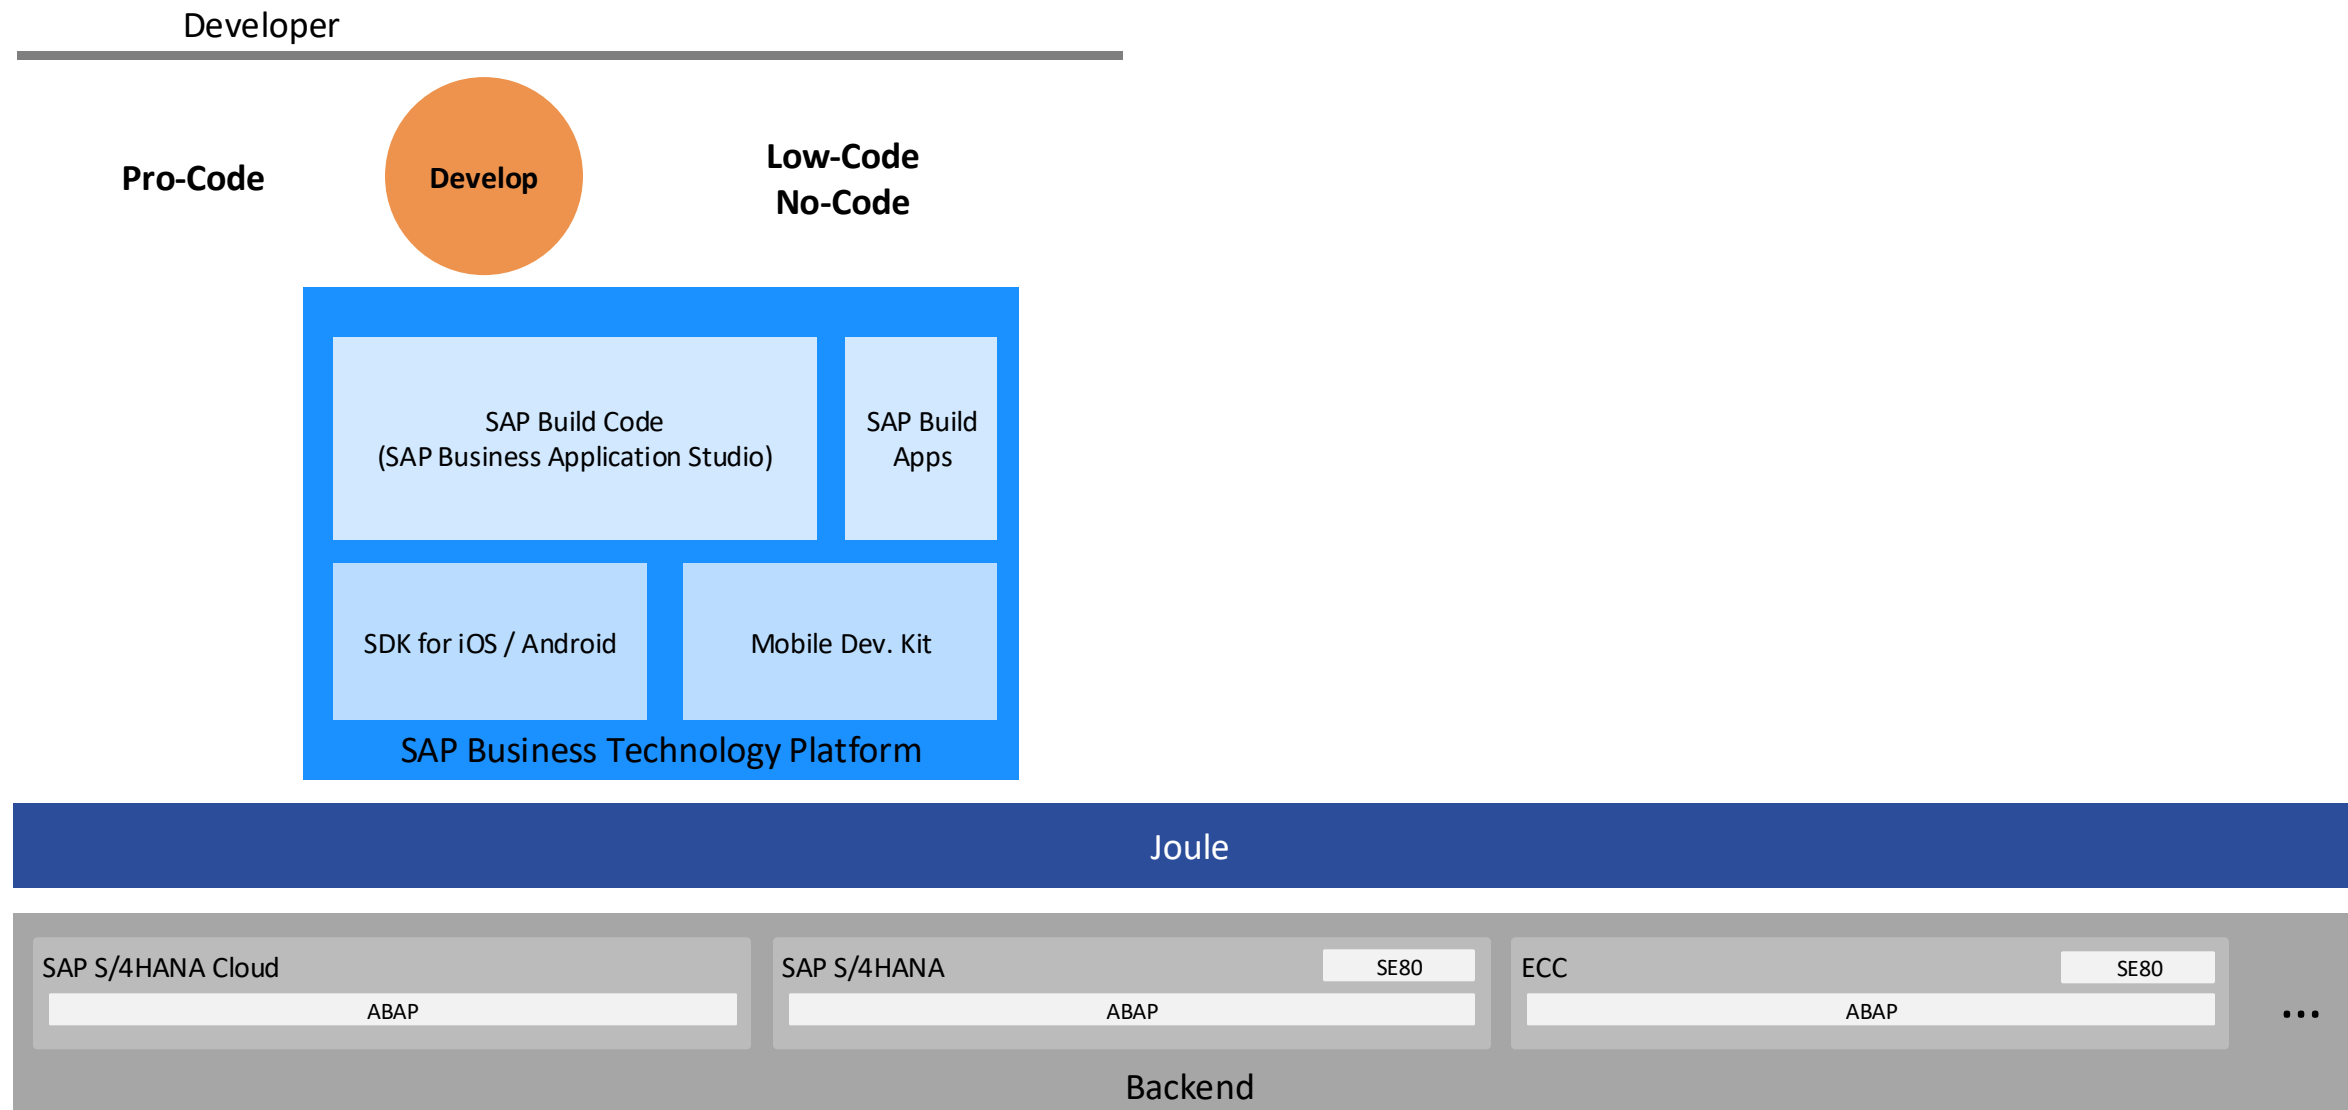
Developer

Pro-Code

Develop

Low-Code
No-Code

SAP Build Code
(SAP Business Application Studio)

SAP Build Apps

SDK for iOS / Android

Mobile Dev. Kit

SAP Business Technology Platform

Joule

SAP S/4HANA Cloud

ABAP

SAP S/4HANA

SE80

ABAP

ECC

SE80

ABAP

...

Backend